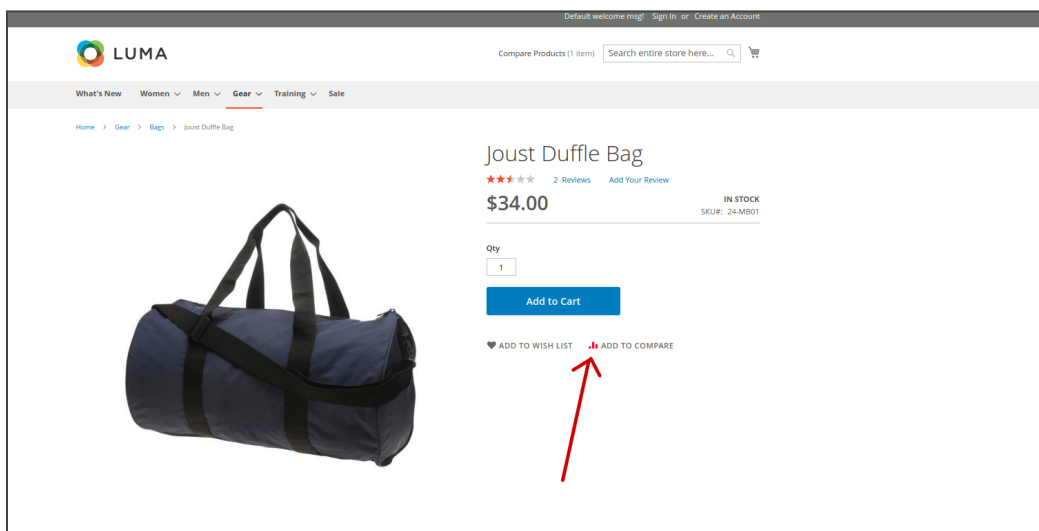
Default welcome msg! Sign In or Create an Account

LUMA

Compare Products (1 item) Search entire store here...

What's New Women Men Gear Training Sale

Home > Gear > Bags > Joust Duffle Bag

Joust Duffle Bag

2 Reviews Add Your Review

$34.00

IN STOCK
SKU#: 24-MB01

Qty
1

Add to Cart

ADD TO WISH LIST ADD TO COMPARE